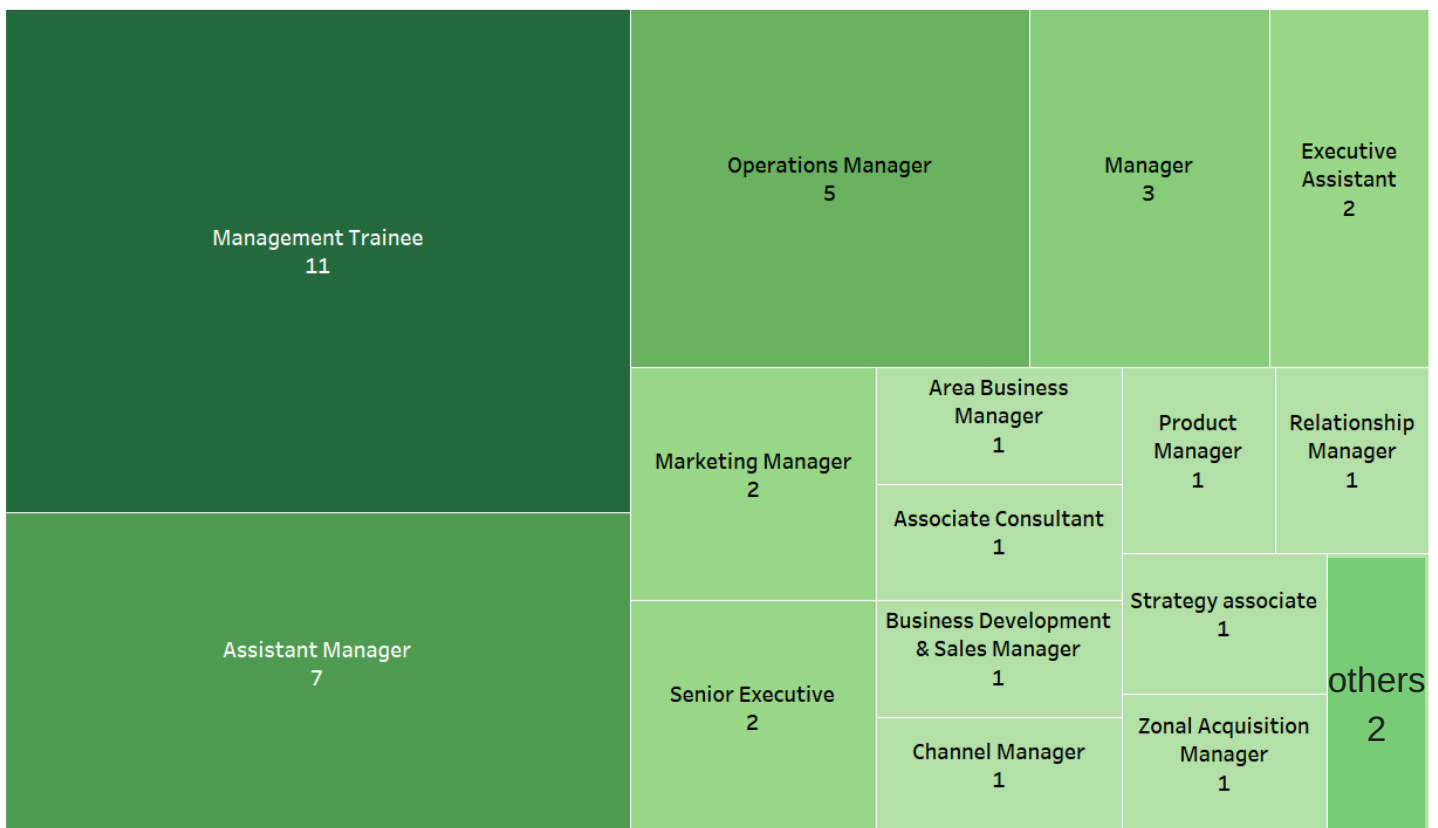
Management Trainee
11

Assistant Manager
7

Operations Manager
5

Manager
3

Executive Assistant
2

Marketing Manager
2

Area Business Manager
1

Associate Consultant
1

Product Manager
1

Relationship Manager
1

Senior Executive
2

Business Development & Sales Manager
1

Channel Manager
1

Strategy associate
1

Zonal Acquisition Manager
1

others
2